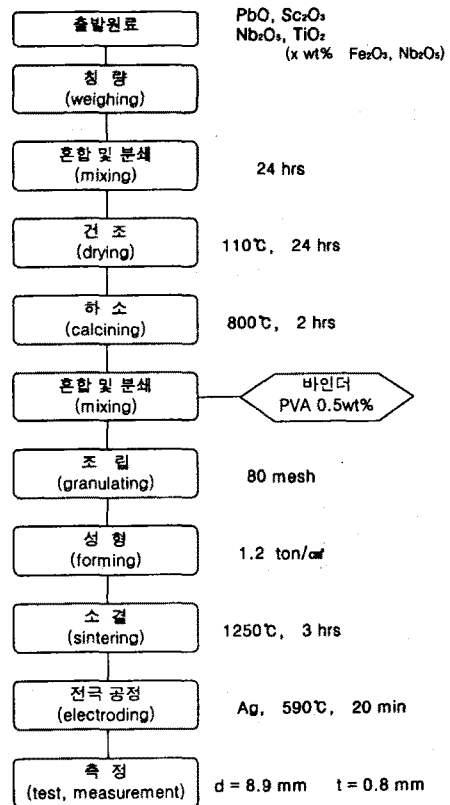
출발원료

PbO, $Sc_2O_3$
$Nb_2O_5$, $TiO_2$
(x wt% $Fe_2O_3$, $Nb_2O_5$)

칭 량
(weighing)

혼합 및 분쇄
(mixing)

24 hrs

건 조
(drying)

110℃, 24 hrs

하 소
(calcining)

800℃, 2 hrs

혼합 및 분쇄
(mixing)

바인더
PVA 0.5wt%

조 립
(granulating)

80 mesh

성 형
(forming)

1.2 ton/㎠

소 결
(sintering)

1250℃, 3 hrs

전극 공정
(electroding)

Ag, 590℃, 20 min

측 정
(test, measurement)

d = 8.9 mm t = 0.8 mm